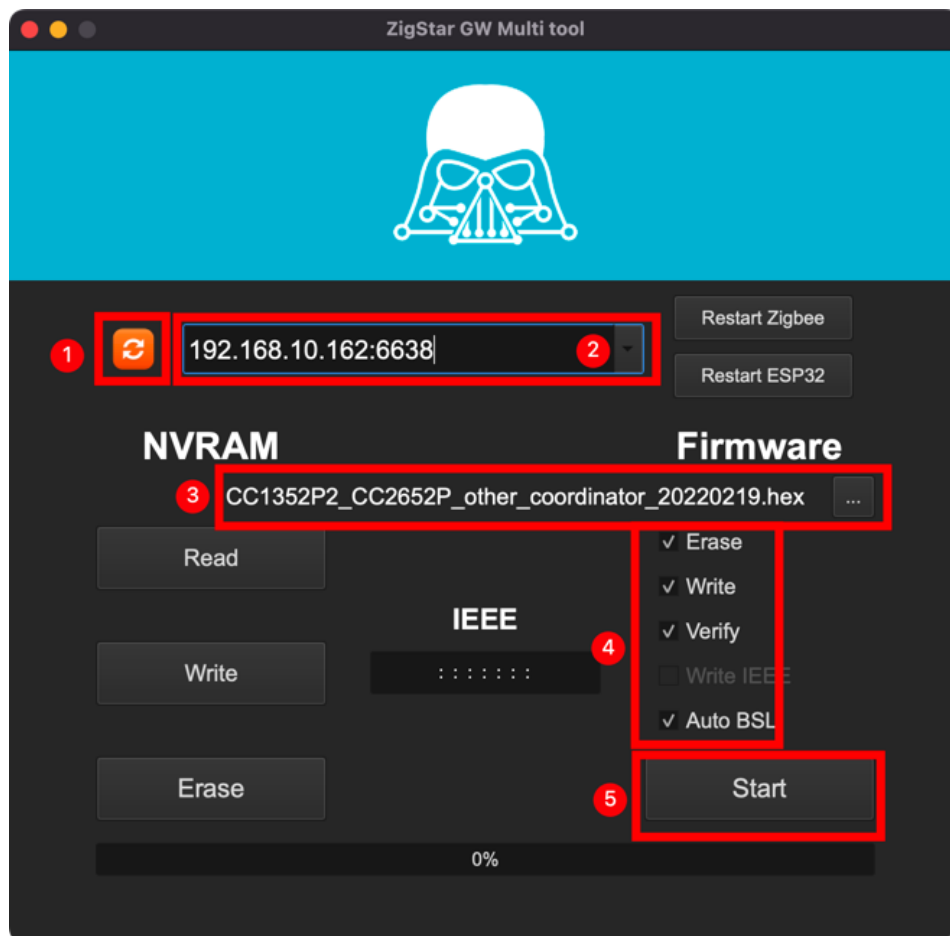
ZigStar GW Multi tool

1

192.168.10.162:6638

2

Restart Zigbee

Restart ESP32

NVRAM

Firmware

3

CC1352P2_CC2652P_other_coordinator_20220219.hex

...

Read

Write

Erase

IEEE

: : : : : : :

4

✓ Erase

✓ Write

✓ Verify

Write IEEE

✓ Auto BSL

5

Start

0%